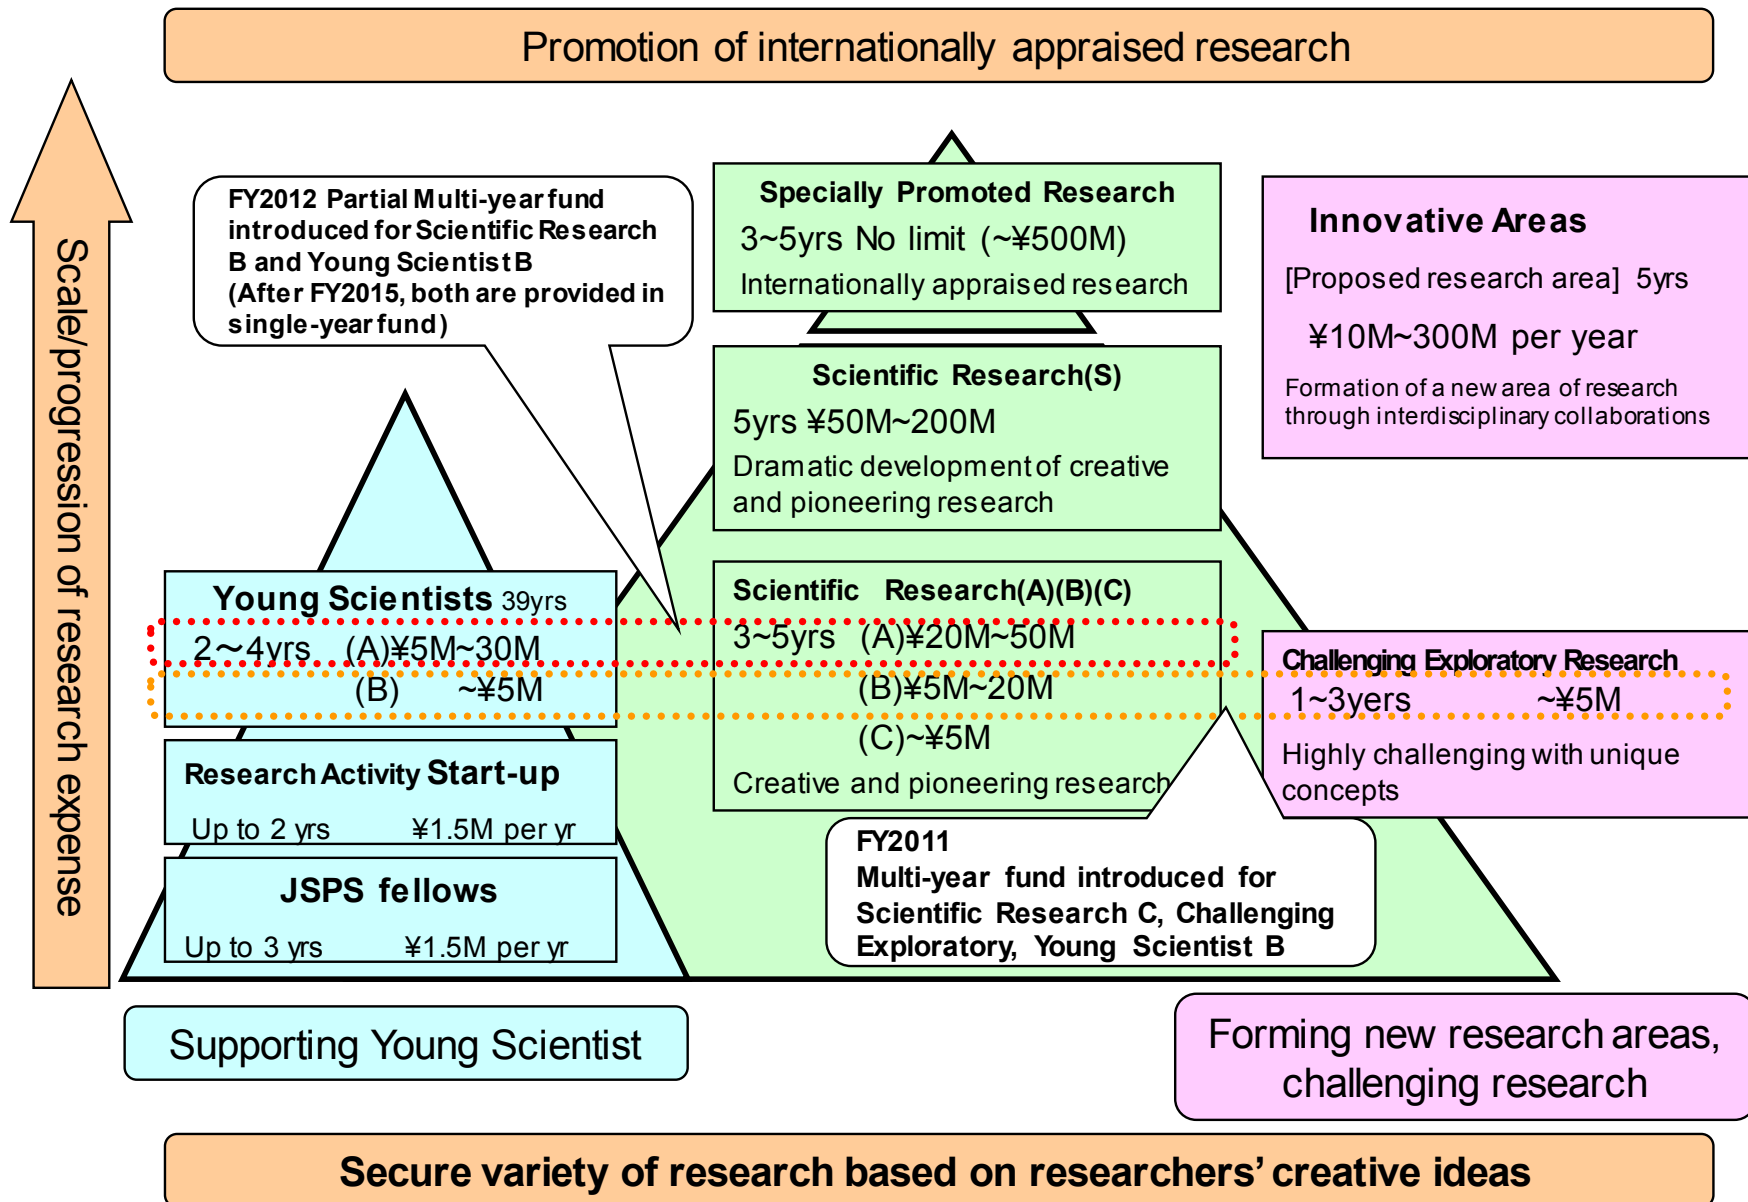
Promotion of internationally appraised research

Scale/progression of research expense

FY2012 Partial Multi-year fund introduced for Scientific Research B and Young Scientist B (After FY2015, both are provided in single-year fund)

Specially Promoted Research
3~5yrs No limit (~¥500M)
Internationally appraised research

Innovative Areas
[Proposed research area] 5yrs
¥10M~300M per year
Formation of a new area of research through interdisciplinary collaborations

Scientific Research(S)
5yrs ¥50M~200M
Dramatic development of creative and pioneering research

Young Scientists 39yrs
2～4yrs (A)¥5M~30M
(B) ~¥5M

Scientific Research(A)(B)(C)
3~5yrs (A)¥20M~50M
(B)¥5M~20M
(C)~¥5M
Creative and pioneering research

Challenging Exploratory Research
1~3yers ~¥5M
Highly challenging with unique concepts

Research Activity Start-up
Up to 2 yrs ¥1.5M per yr

JSPS fellows
Up to 3 yrs ¥1.5M per yr

FY2011
Multi-year fund introduced for Scientific Research C, Challenging Exploratory, Young Scientist B

Supporting Young Scientist

Forming new research areas, challenging research

Secure variety of research based on researchers’ creative ideas